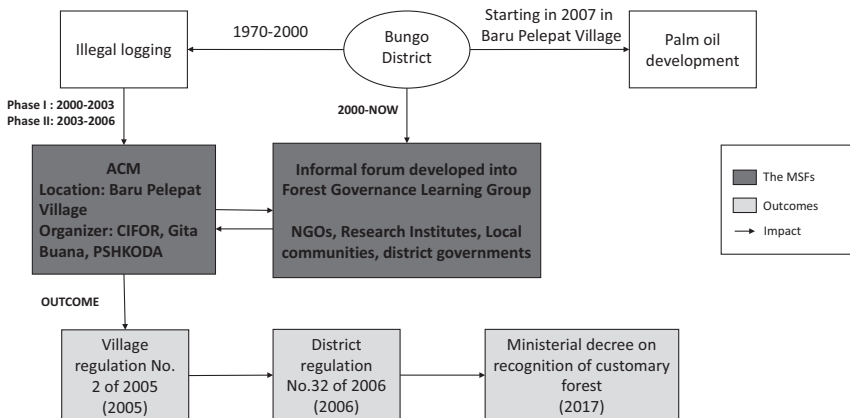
Bungo District

1970-2000

Illegal logging

Starting in 2007 in Baru Pelepat Village

Palm oil development

Phase I : 2000-2003
Phase II: 2003-2006

2000-NOW

ACM
Location: Baru Pelepat Village
Organizer: CIFOR, Gita Buana, PSHKODA

Informal forum developed into Forest Governance Learning Group

NGOs, Research Institutes, Local communities, district governments

The MSFs
Outcomes
Impact

OUTCOME

Village regulation No. 2 of 2005 (2005)

District regulation No.32 of 2006 (2006)

Ministerial decree on recognition of customary forest (2017)